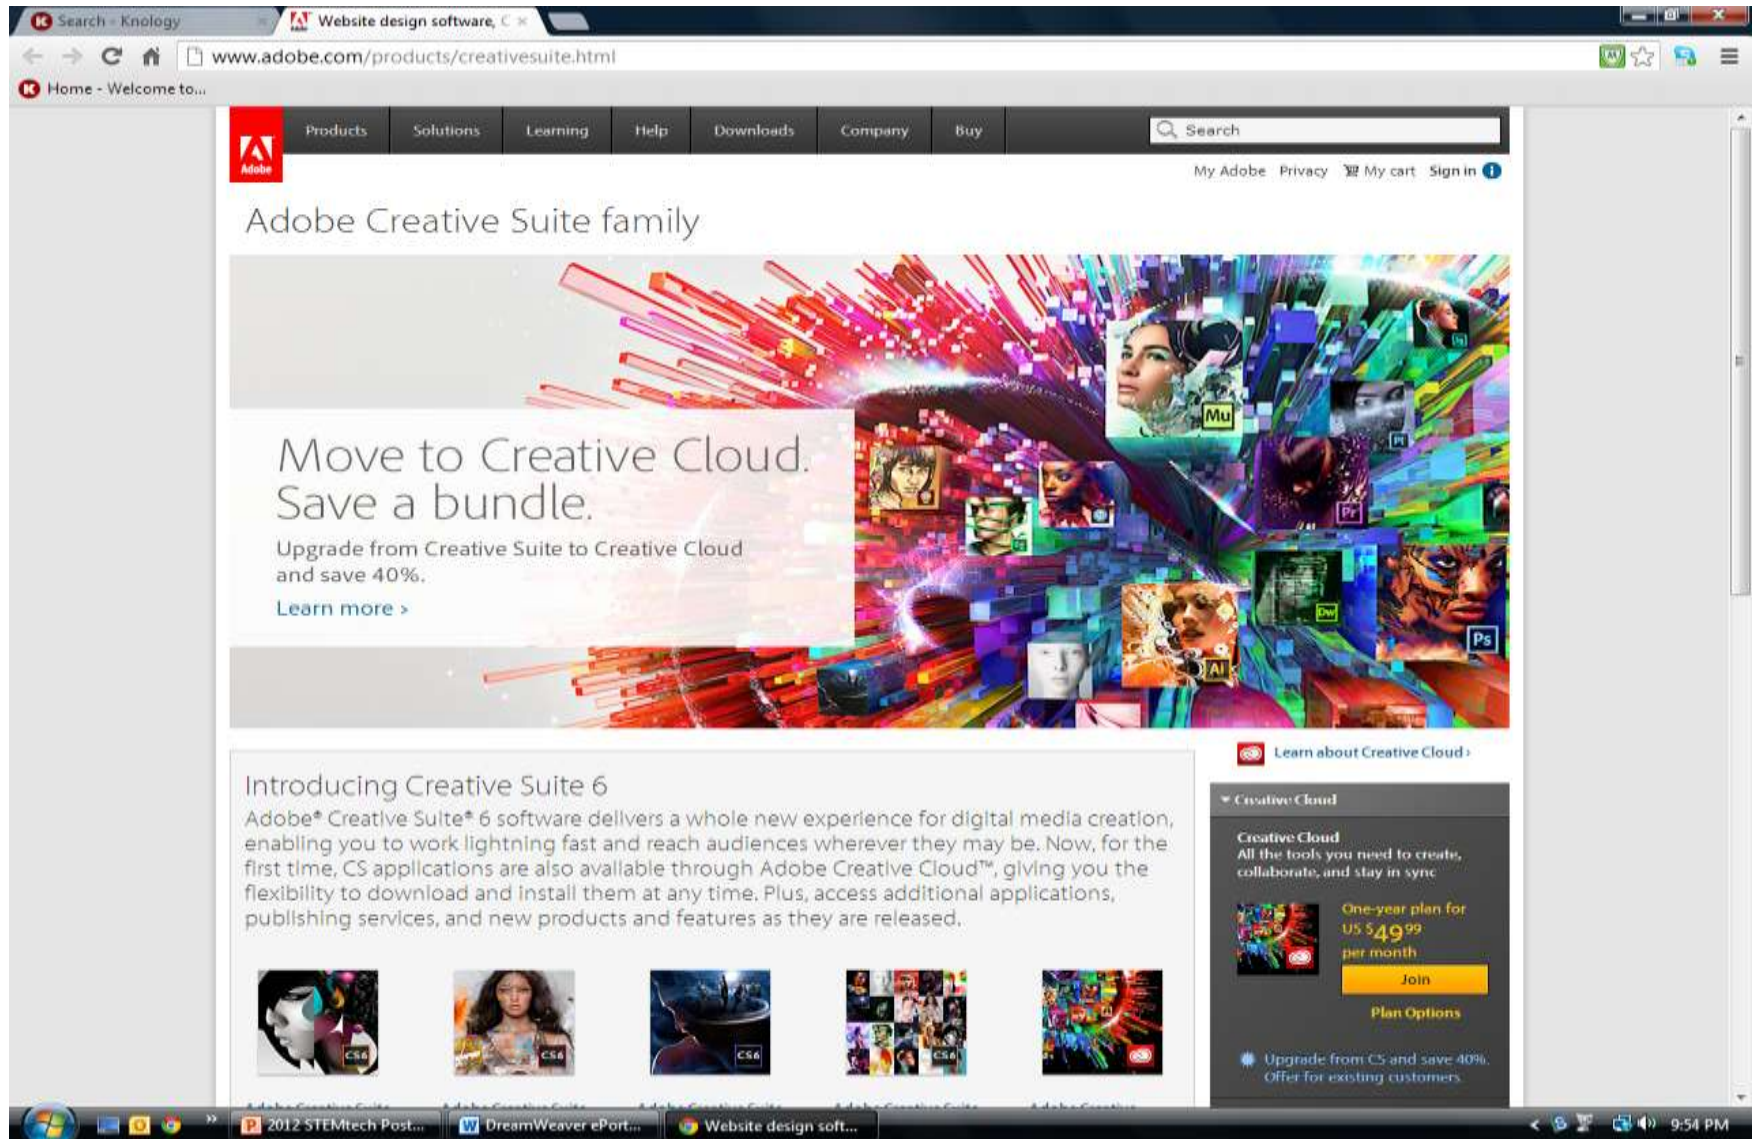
Search - Knology
Website design software, C ×

www.adobe.com/products/creativesuite.html

Home - Welcome to...

Adobe

Products | Solutions | Learning | Help | Downloads | Company | Buy

Search

My Adobe | Privacy | My cart | Sign in

Adobe Creative Suite family

Mu | Pr | Dw | Ps | Ai

Move to Creative Cloud. Save a bundle.

Upgrade from Creative Suite to Creative Cloud and save 40%.

Learn more ›

Learn about Creative Cloud ›

Introducing Creative Suite 6

Adobe® Creative Suite® 6 software delivers a whole new experience for digital media creation, enabling you to work lightning fast and reach audiences wherever they may be. Now, for the first time, CS applications are also available through Adobe Creative Cloud™, giving you the flexibility to download and install them at any time. Plus, access additional applications, publishing services, and new products and features as they are released.

CS6 | CS6 | CS6 | CS6

Creative Cloud

Creative Cloud
All the tools you need to create, collaborate, and stay in sync

One-year plan for US $49^{99}$ per month

Join

Plan Options

Upgrade from CS and save 40%. Offer for existing customers

2012 STEMtech Post... | DreamWeaver ePort... | Website design soft...

9:54 PM